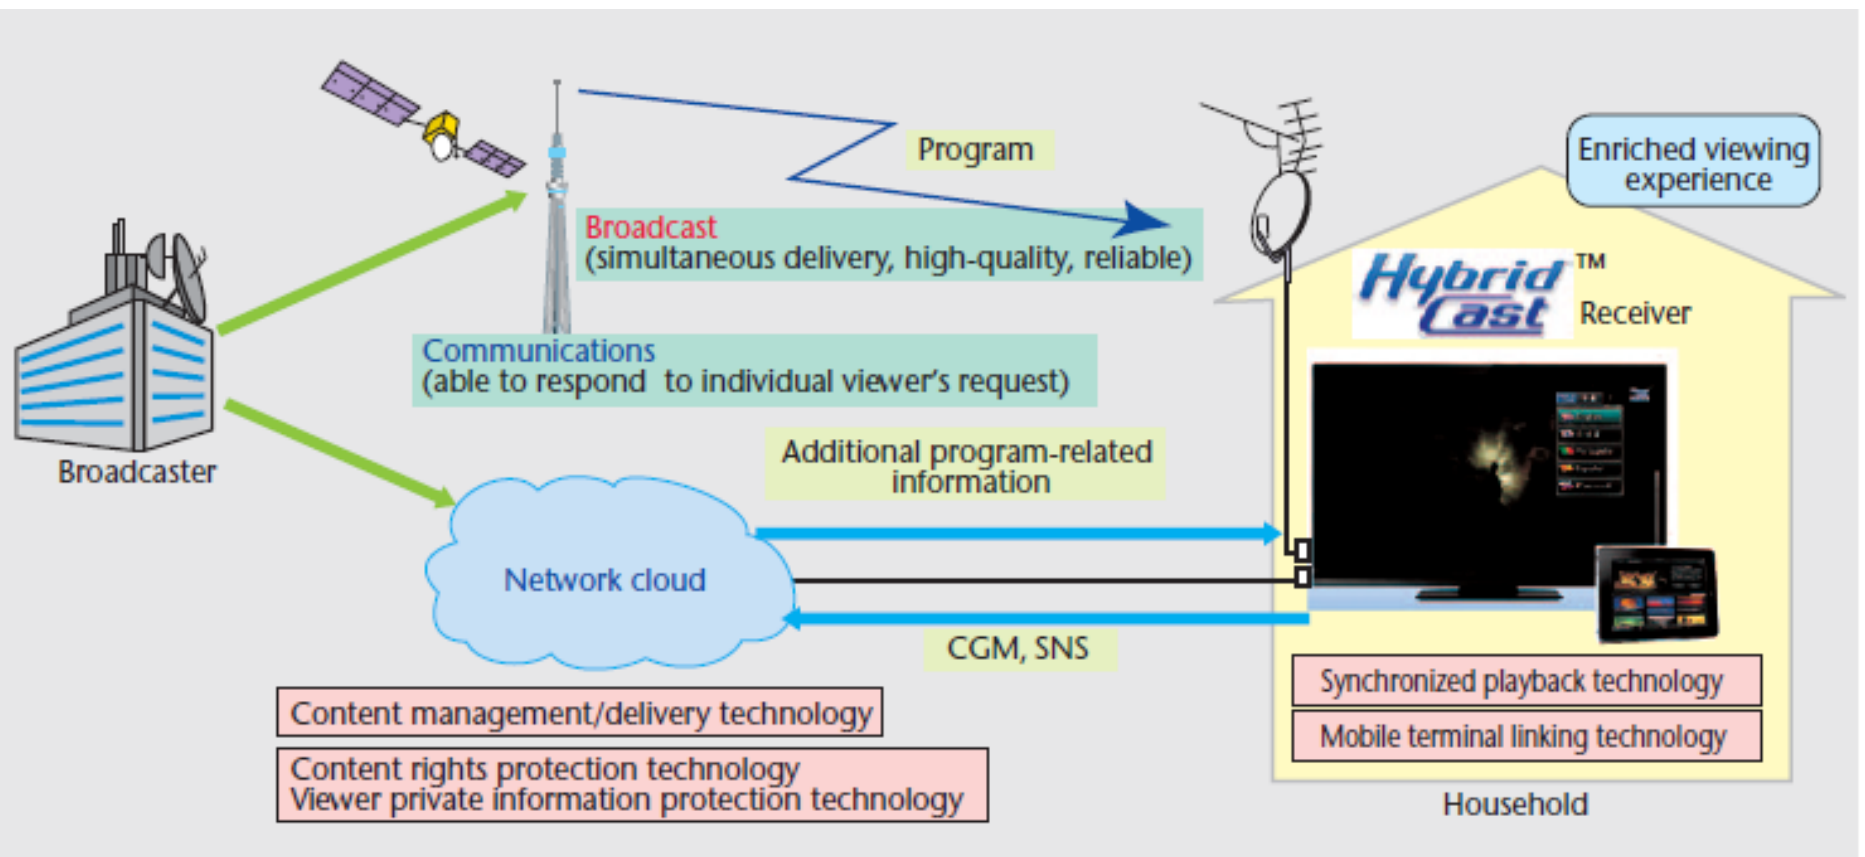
Program

Enriched viewing experience

Broadcast
(simultaneous delivery, high-quality, reliable)

Hybrid Cast™ Receiver

Communications
(able to respond to individual viewer's request)

Broadcaster

Additional program-related information

Network cloud

CGM, SNS

Content management/delivery technology

Content rights protection technology
Viewer private information protection technology

Synchronized playback technology

Mobile terminal linking technology

Household